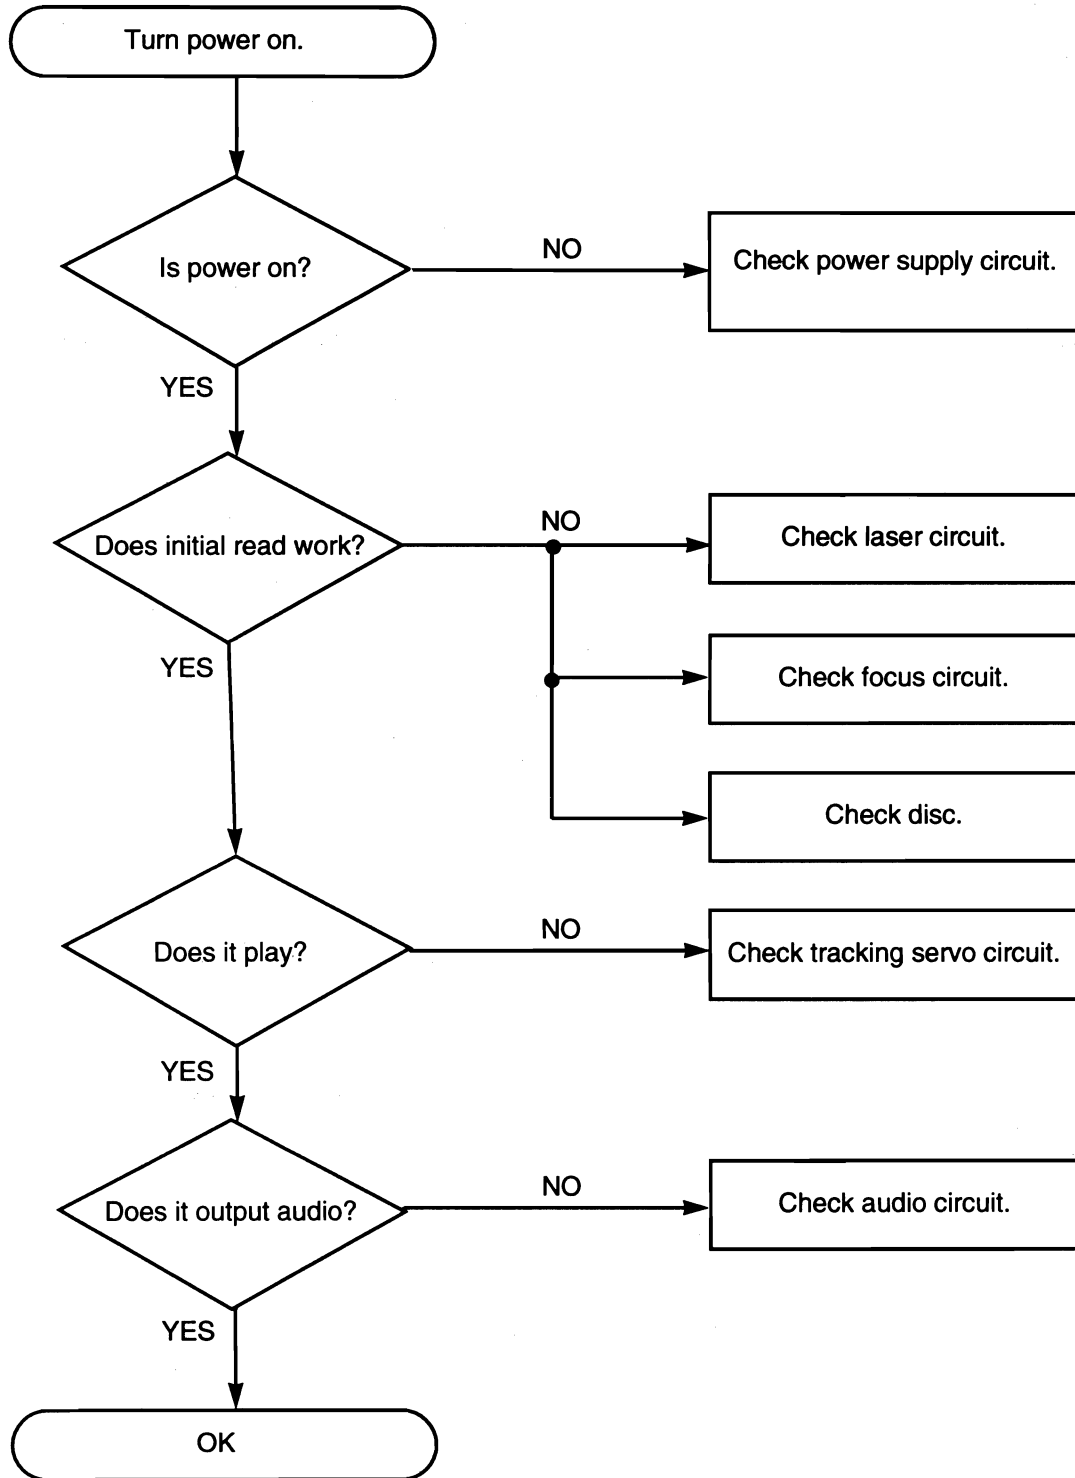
Turn power on.

Is power on?

NO

Check power supply circuit.

YES

Does initial read work?

NO

Check laser circuit.

Check focus circuit.

Check disc.

YES

Does it play?

NO

Check tracking servo circuit.

YES

Does it output audio?

NO

Check audio circuit.

YES

OK